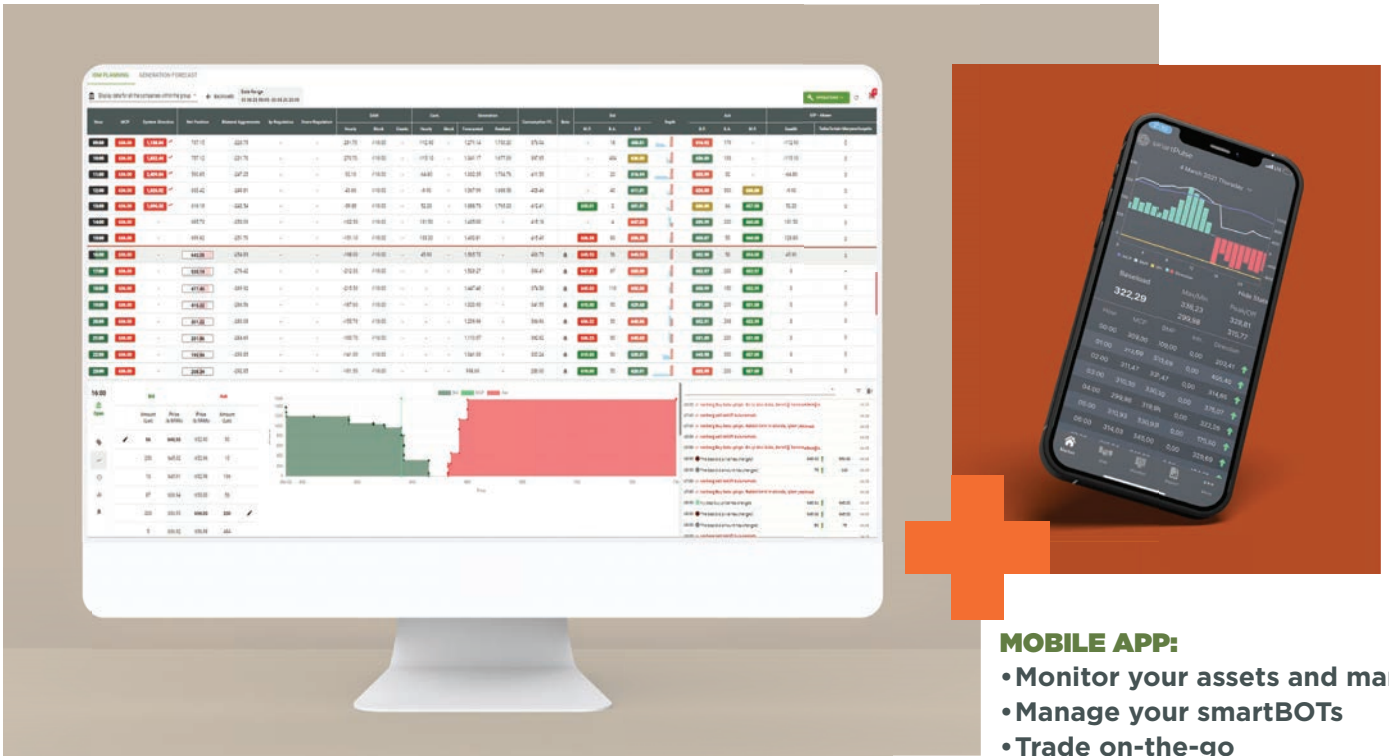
IDM PLANNING GENERATION FORECAST

smartPulse

4 March 2021 Thursday

Baseload
322,29

Max/Min
336,23
299,98

Peak/Off
328,81
315,77

MOBILE APP:
•Monitor your assets and mar
•Manage your smartBOTs
•Trade on-the-go